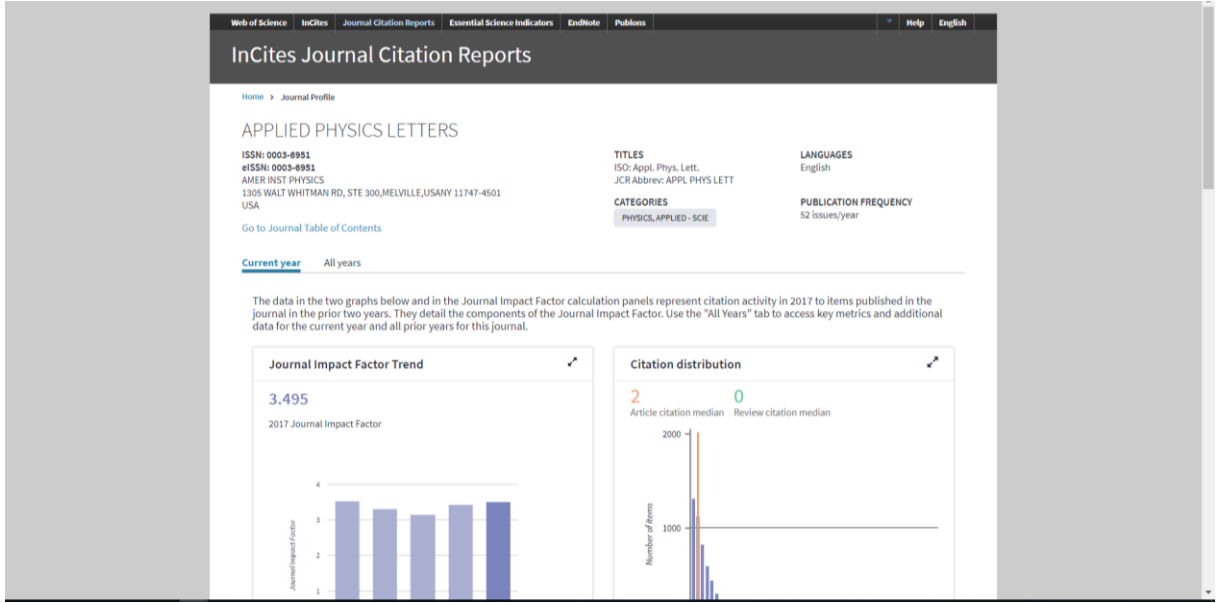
Web of Science InCites Journal Citation Reports Essential Science Indicators EndNote Publons Help English

InCites Journal Citation Reports

Home > Journal Profile

APPLIED PHYSICS LETTERS

ISSN: 0003-6951
eISSN: 0003-6951
AMER INST PHYSICS
1305 WALT WHITMAN RD, STE 300,MELVILLE,USANY 11747-4501
USA

Go to Journal Table of Contents

TITLES
ISO: Appl. Phys. Lett.
JCR Abbrev: APPL PHYS LETT

CATEGORIES
PHYSICS, APPLIED - SCIE

LANGUAGES
English

PUBLICATION FREQUENCY
52 issues/year

Current year All years

The data in the two graphs below and in the Journal Impact Factor calculation panels represent citation activity in 2017 to items published in the journal in the prior two years. They detail the components of the Journal Impact Factor. Use the "All Years" tab to access key metrics and additional data for the current year and all prior years for this journal.

Journal Impact Factor Trend

3.495
2017 Journal Impact Factor

4
3
2
1
Journal Impact Factor

Citation distribution

2
Article citation median

0
Review citation median

2000
1000
Number of items